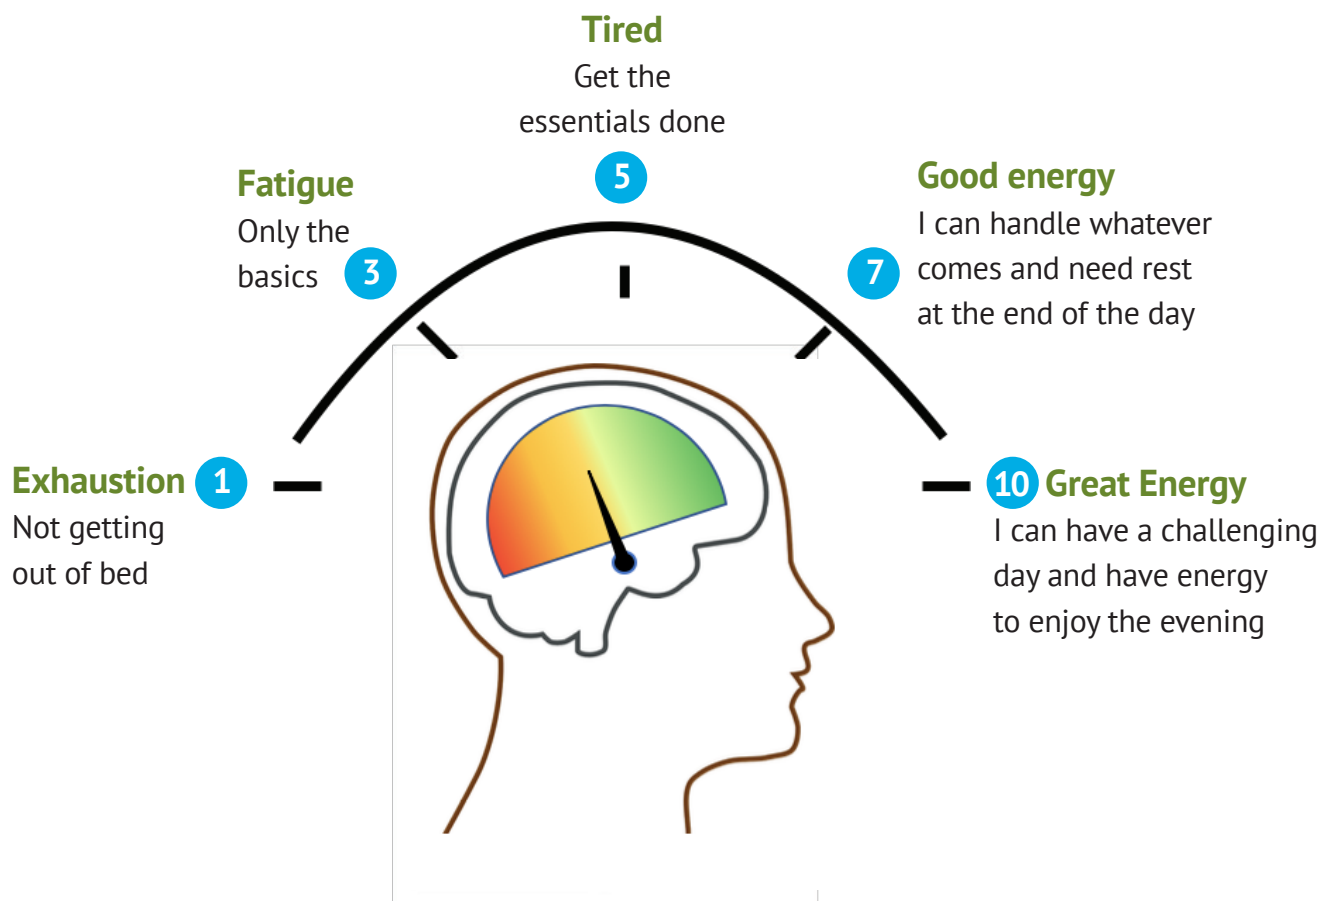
Tired
Get the essentials done
5

Fatigue
Only the basics
3

Good energy
I can handle whatever comes and need rest at the end of the day
7

Exhaustion
1
Not getting out of bed

10
Great Energy
I can have a challenging day and have energy to enjoy the evening